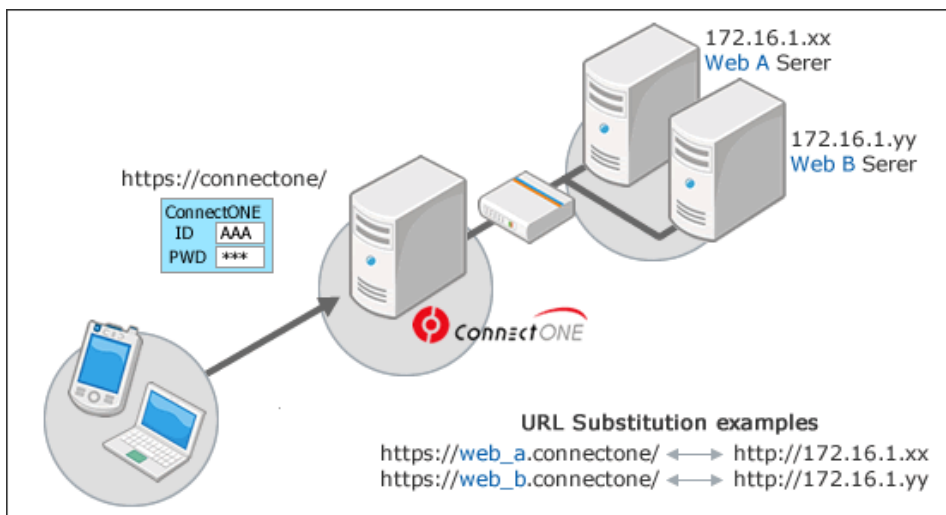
172.16.1.xx
Web A Serer

172.16.1.yy
Web B Serer

https://connectone/

ConnectONE
ID AAA
PWD ***

ConnectONE

URL Substitution examples
https://web_a.connectone/ ⟷ http://172.16.1.xx
https://web_b.connectone/ ⟷ http://172.16.1.yy